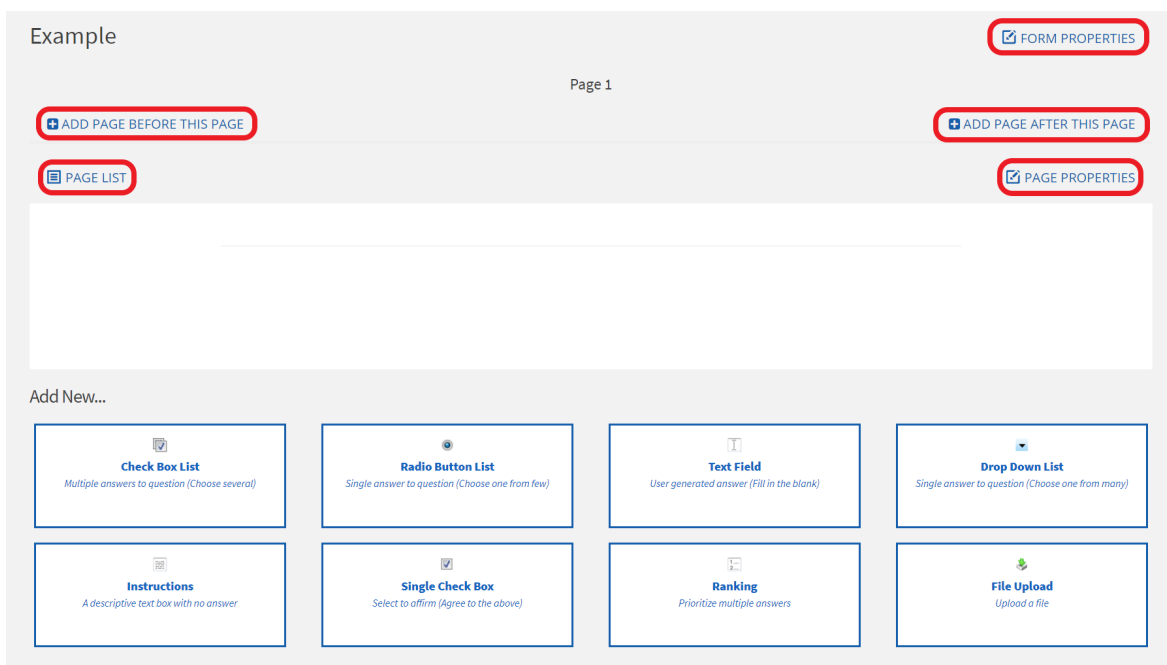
Example

FORM PROPERTIES

Page 1

ADD PAGE BEFORE THIS PAGE

ADD PAGE AFTER THIS PAGE

PAGE LIST

PAGE PROPERTIES

Add New...

Check Box List
Multiple answers to question (Choose several)

Radio Button List
Single answer to question (Choose one from few)

Text Field
User generated answer (Fill in the blank)

Drop Down List
Single answer to question (Choose one from many)

Instructions
A descriptive text box with no answer

Single Check Box
Select to affirm (Agree to the above)

Ranking
Prioritize multiple answers

File Upload
Upload a file